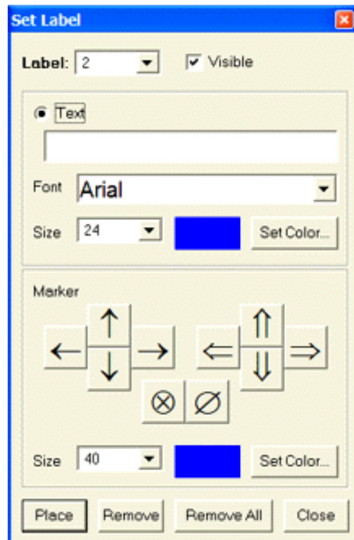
Set Label

Label: 2 Visible

Text

Font Arial

Size 24 Set Color...

Marker

$\leftarrow$ $\uparrow$ $\downarrow$ $\rightarrow$ $\Leftarrow$ $\Uparrow$ $\Downarrow$ $\Rightarrow$

$\otimes$ $\varnothing$

Size 40 Set Color...

Place Remove Remove All Close